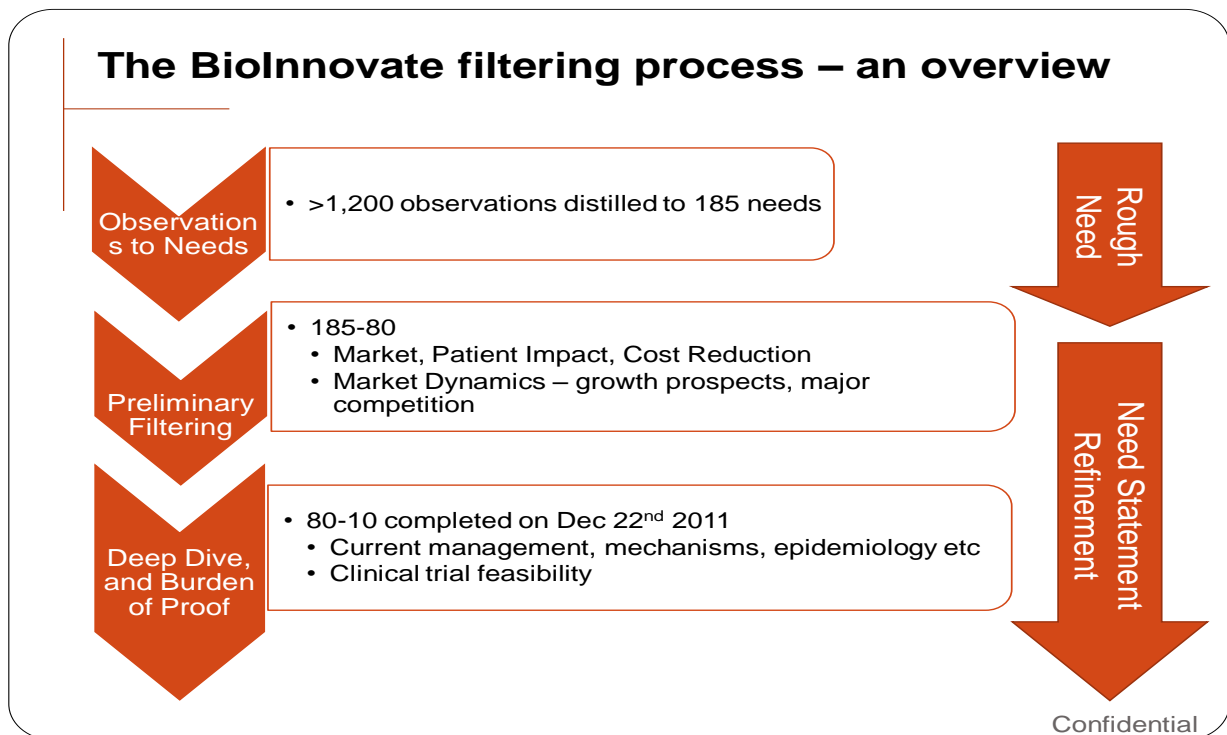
The BioInnovate filtering process – an overview

Observations to Needs

• >1,200 observations distilled to 185 needs

Rough Need

Preliminary Filtering

• 185-80
  • Market, Patient Impact, Cost Reduction
  • Market Dynamics – growth prospects, major competition

Deep Dive, and Burden of Proof

• 80-10 completed on Dec 22$^{nd}$ 2011
  • Current management, mechanisms, epidemiology etc
  • Clinical trial feasibility

Need Statement Refinement

Confidential